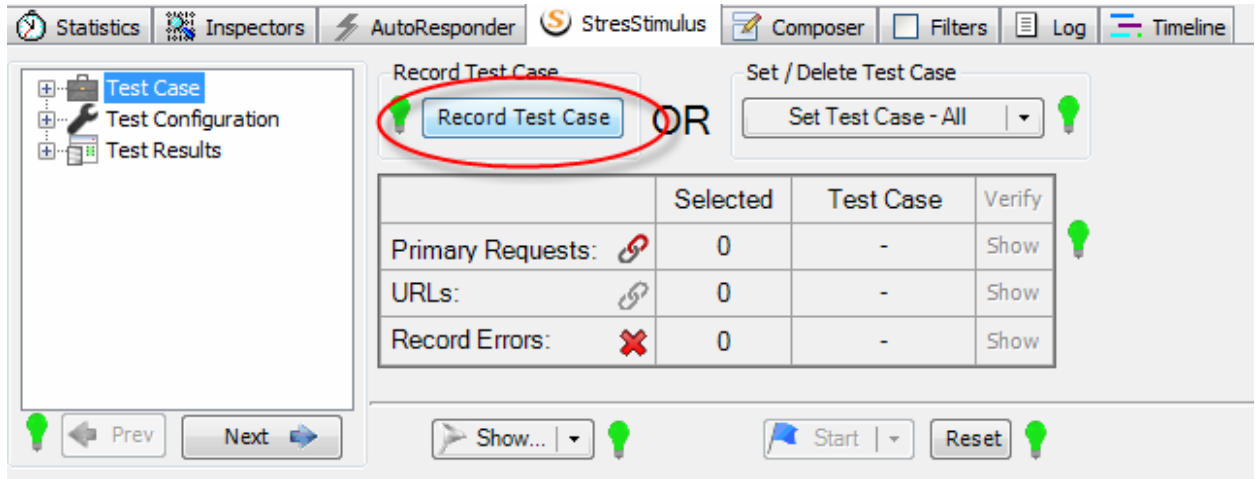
Statistics | Inspectors | AutoResponder | StresStimulus | Composer | Filters | Log | Timeline

Test Case
Test Configuration
Test Results

Prev | Next

Record Test Case
Record Test Case
OR
Set / Delete Test Case
Set Test Case - All

| | Selected | Test Case | Verify |
|---|---|---|---|
| Primary Requests: | 0 | - | Show |
| URLs: | 0 | - | Show |
| Record Errors: | 0 | - | Show |

Show...
Start
Reset